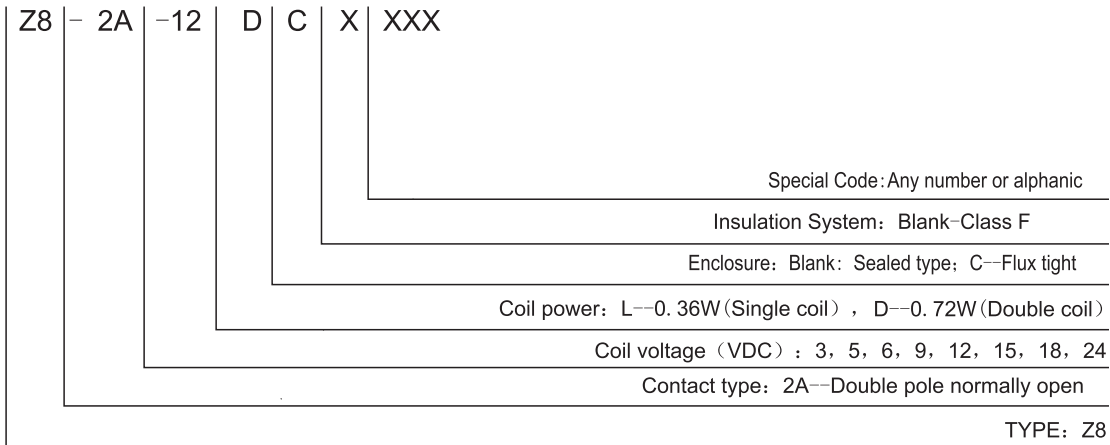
Z8 - 2A -12 D C X XXX

Special Code:Any number or alphanic

Insulation System: Blank-Class F

Enclosure: Blank: Sealed type; C--Flux tight

Coil power: L--0. 36W(Single coil), D--0. 72W(Double coil)

Coil voltage (VDC): 3, 5, 6, 9, 12, 15, 18, 24

Contact type: 2A--Double pole normally open

TYPE: Z8